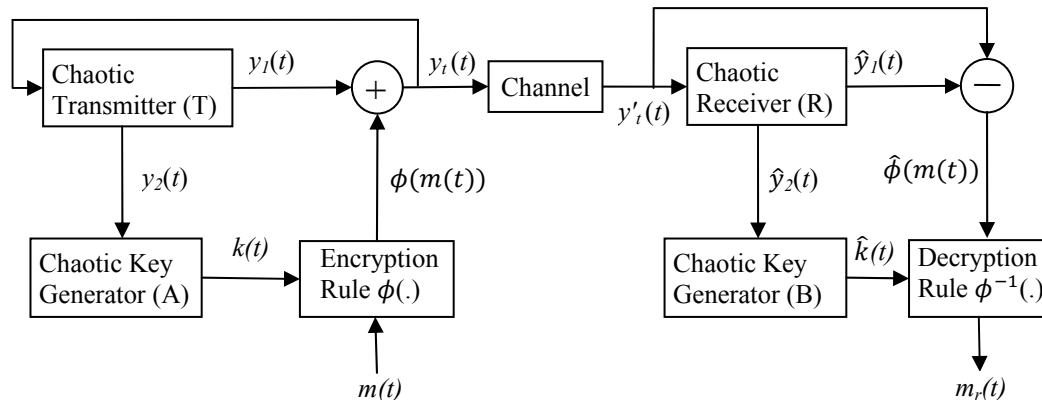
Chaotic Transmitter (T)

$y_1(t)$

$+$

$y_t(t)$

Channel

$y'_t(t)$

Chaotic Receiver (R)

$\hat{y}_1(t)$

$-$

$y_2(t)$

$\phi(m(t))$

$\hat{y}_2(t)$

$\hat{\phi}(m(t))$

Chaotic Key Generator (A)

$k(t)$

Encryption Rule $\phi(.)$

Chaotic Key Generator (B)

$\hat{k}(t)$

Decryption Rule $\phi^{-1}(.)$

$m(t)$

$m_r(t)$